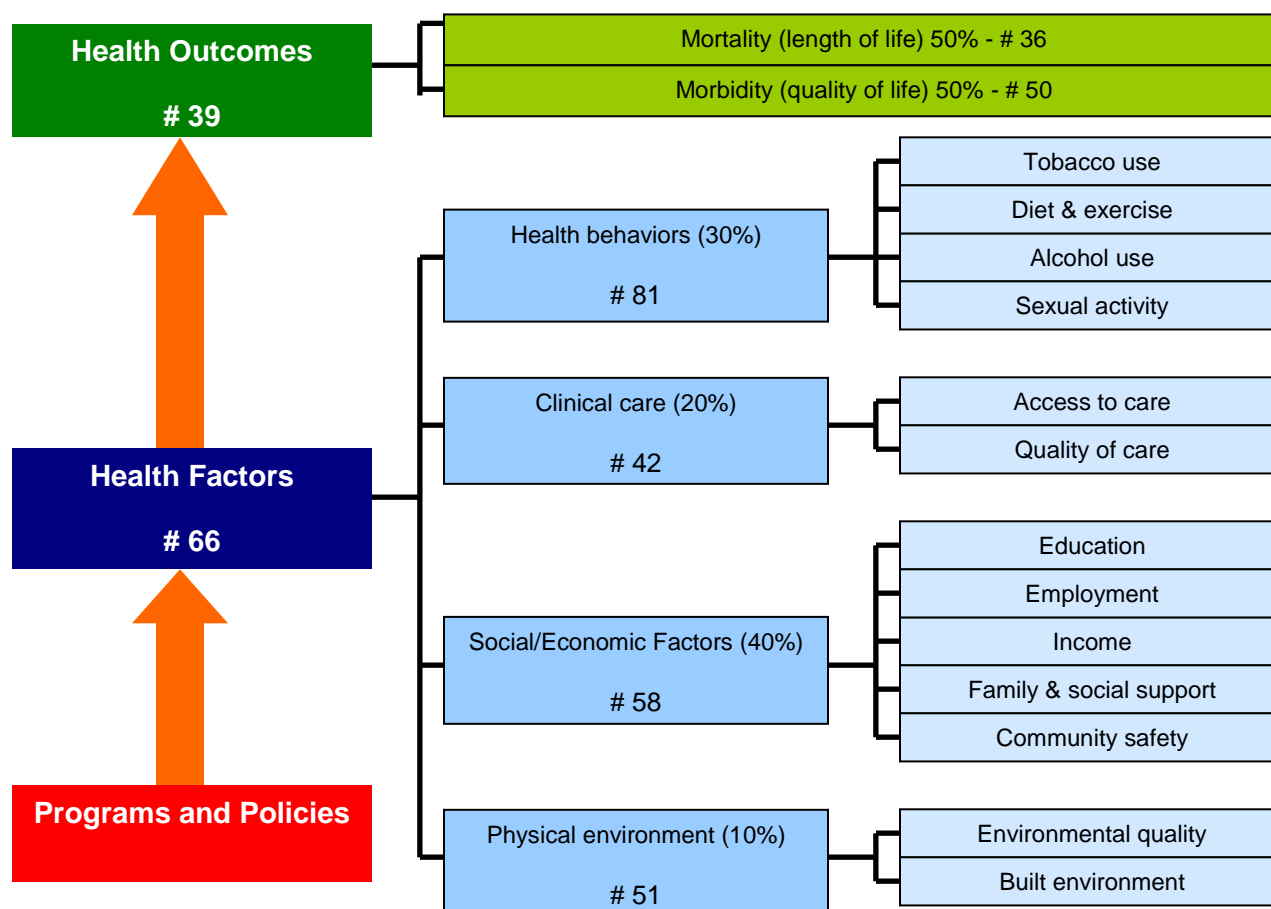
Health Outcomes

# 39

Mortality (length of life) 50% - # 36

Morbidity (quality of life) 50% - # 50

Health Factors

# 66

Health behaviors (30%)

# 81

Tobacco use

Diet & exercise

Alcohol use

Sexual activity

Clinical care (20%)

# 42

Access to care

Quality of care

Social/Economic Factors (40%)

# 58

Education

Employment

Income

Family & social support

Community safety

Physical environment (10%)

# 51

Environmental quality

Built environment

Programs and Policies